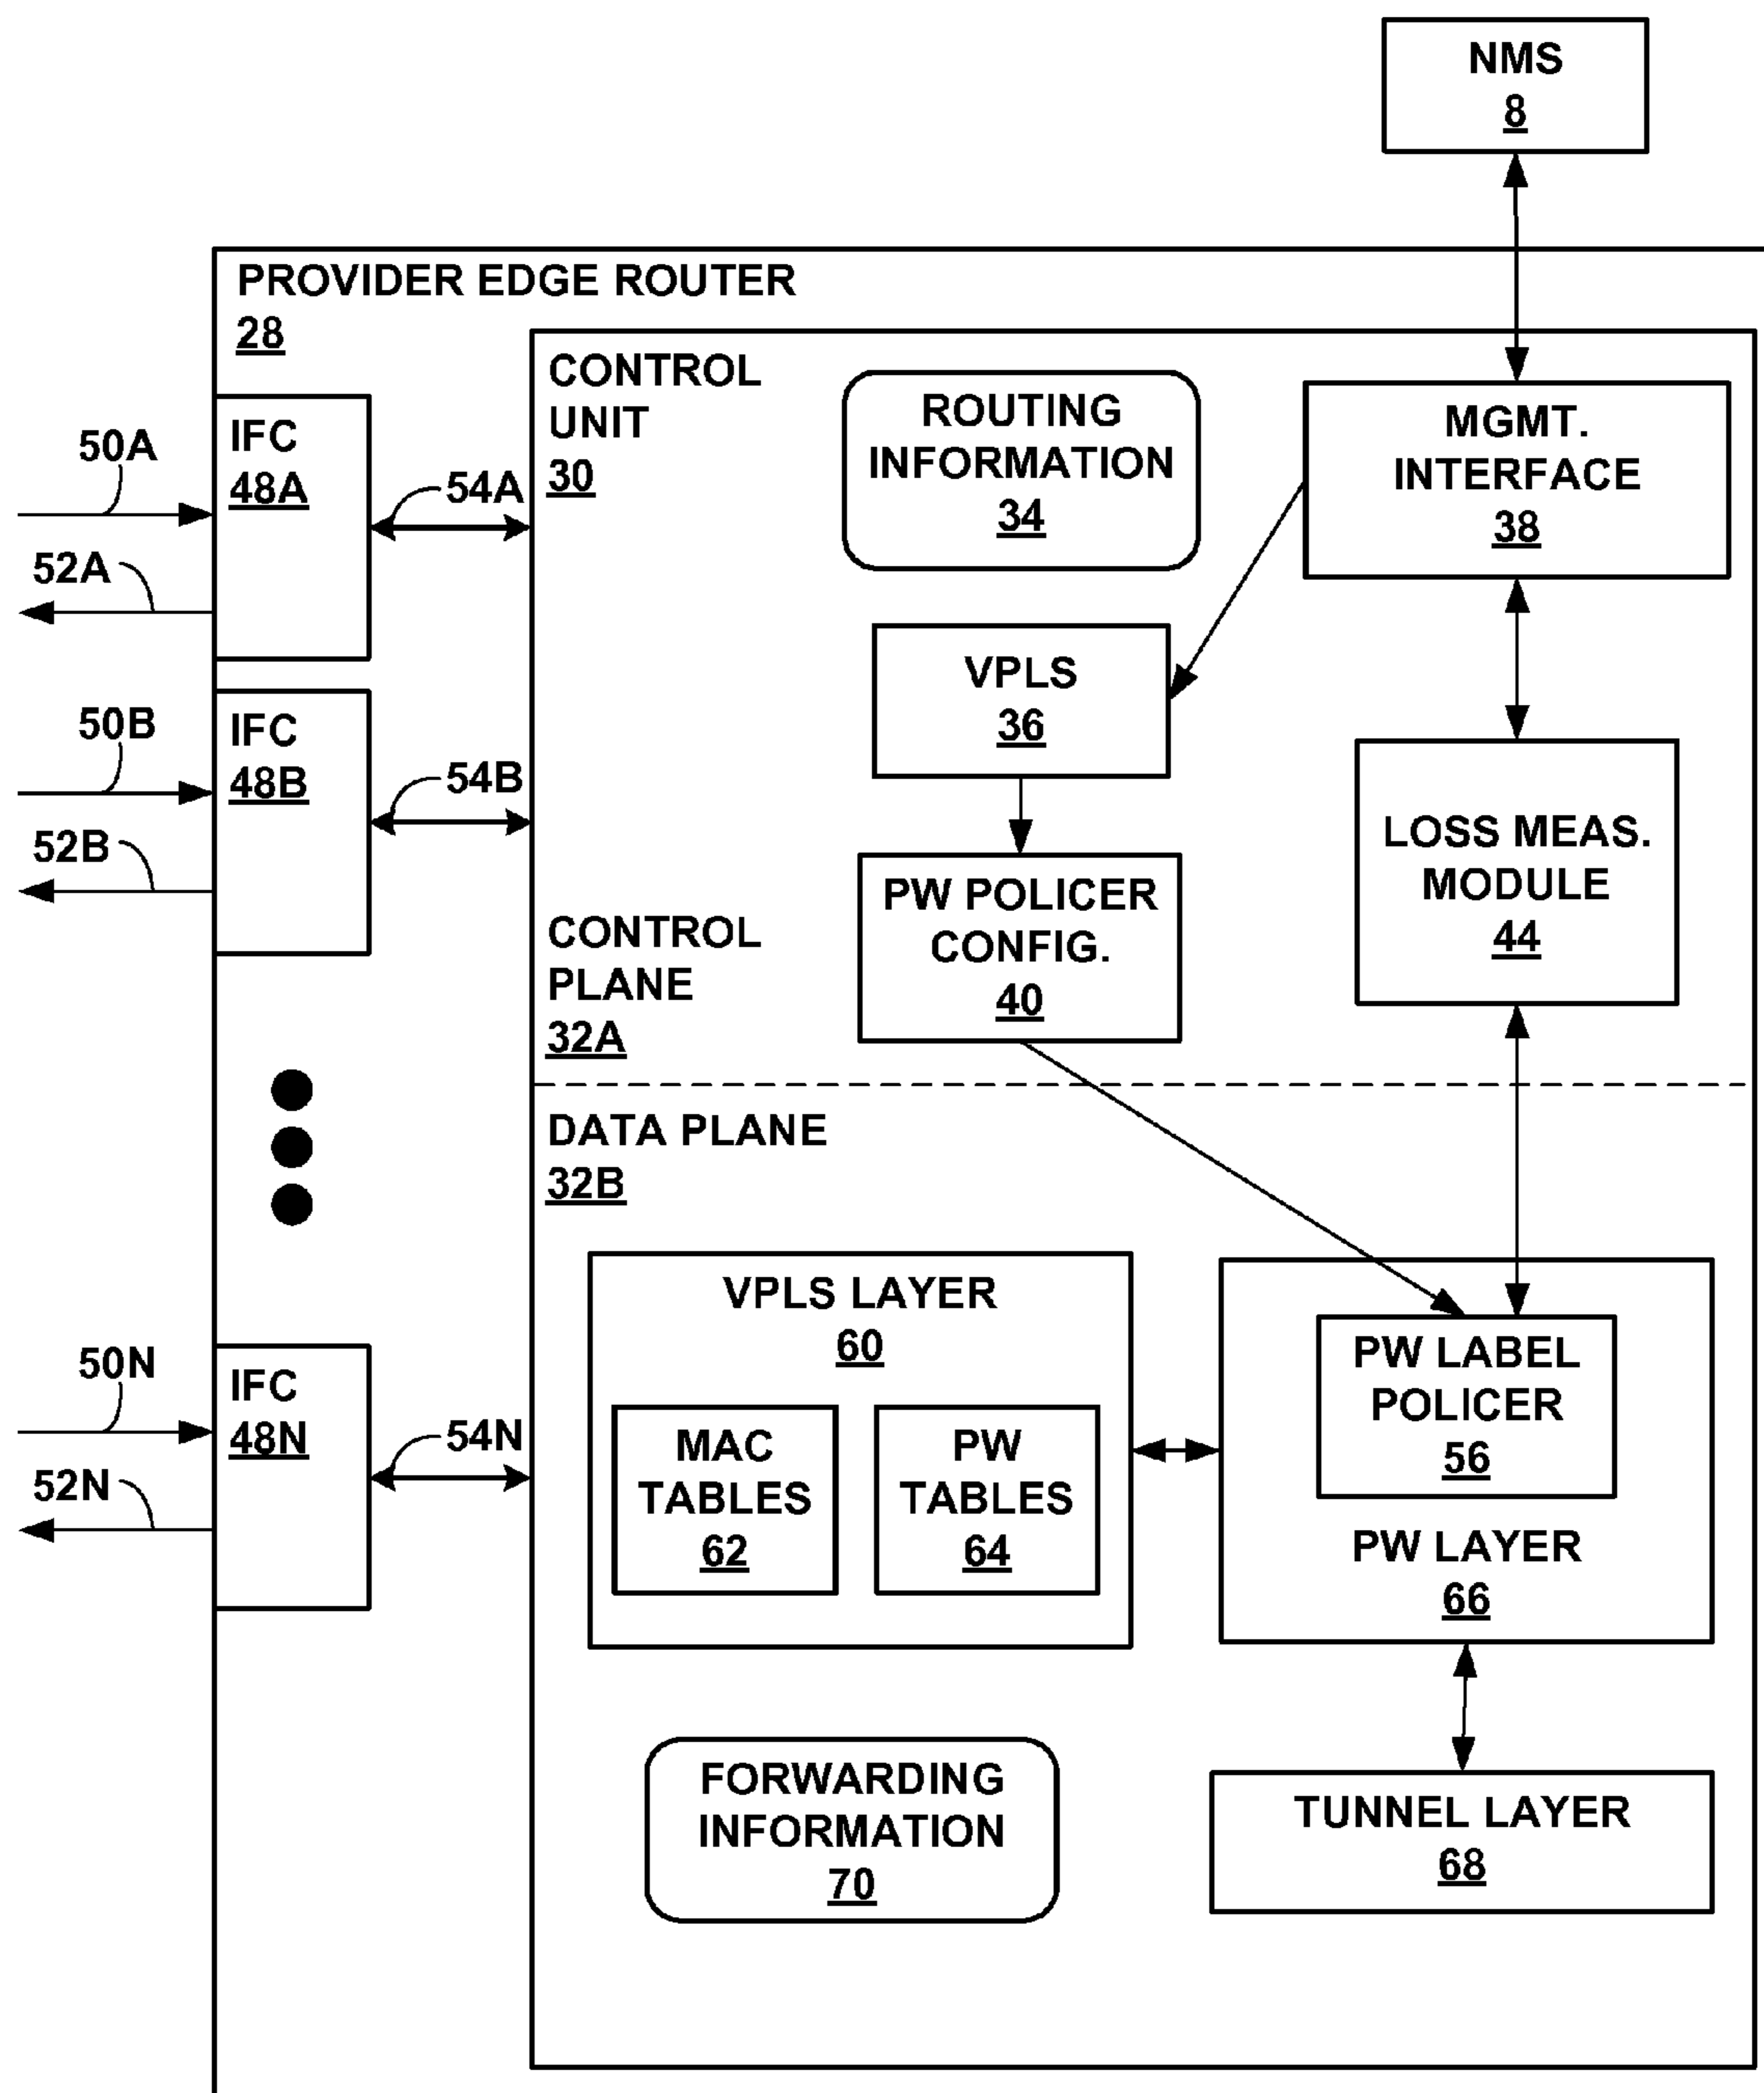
NMS
8

PROVIDER EDGE ROUTER
28

CONTROL UNIT
30

ROUTING INFORMATION
34

MGMT. INTERFACE
38

50A

IFC
48A

54A

52A

VPLS
36

50B

IFC
48B

54B

52B

LOSS MEAS. MODULE
44

PW POLICER CONFIG.
40

CONTROL PLANE
32A

DATA PLANE
32B

VPLS LAYER
60

PW LABEL POLICER
56

50N

IFC
48N

54N

52N

MAC TABLES
62

PW TABLES
64

PW LAYER
66

FORWARDING INFORMATION
70

TUNNEL LAYER
68